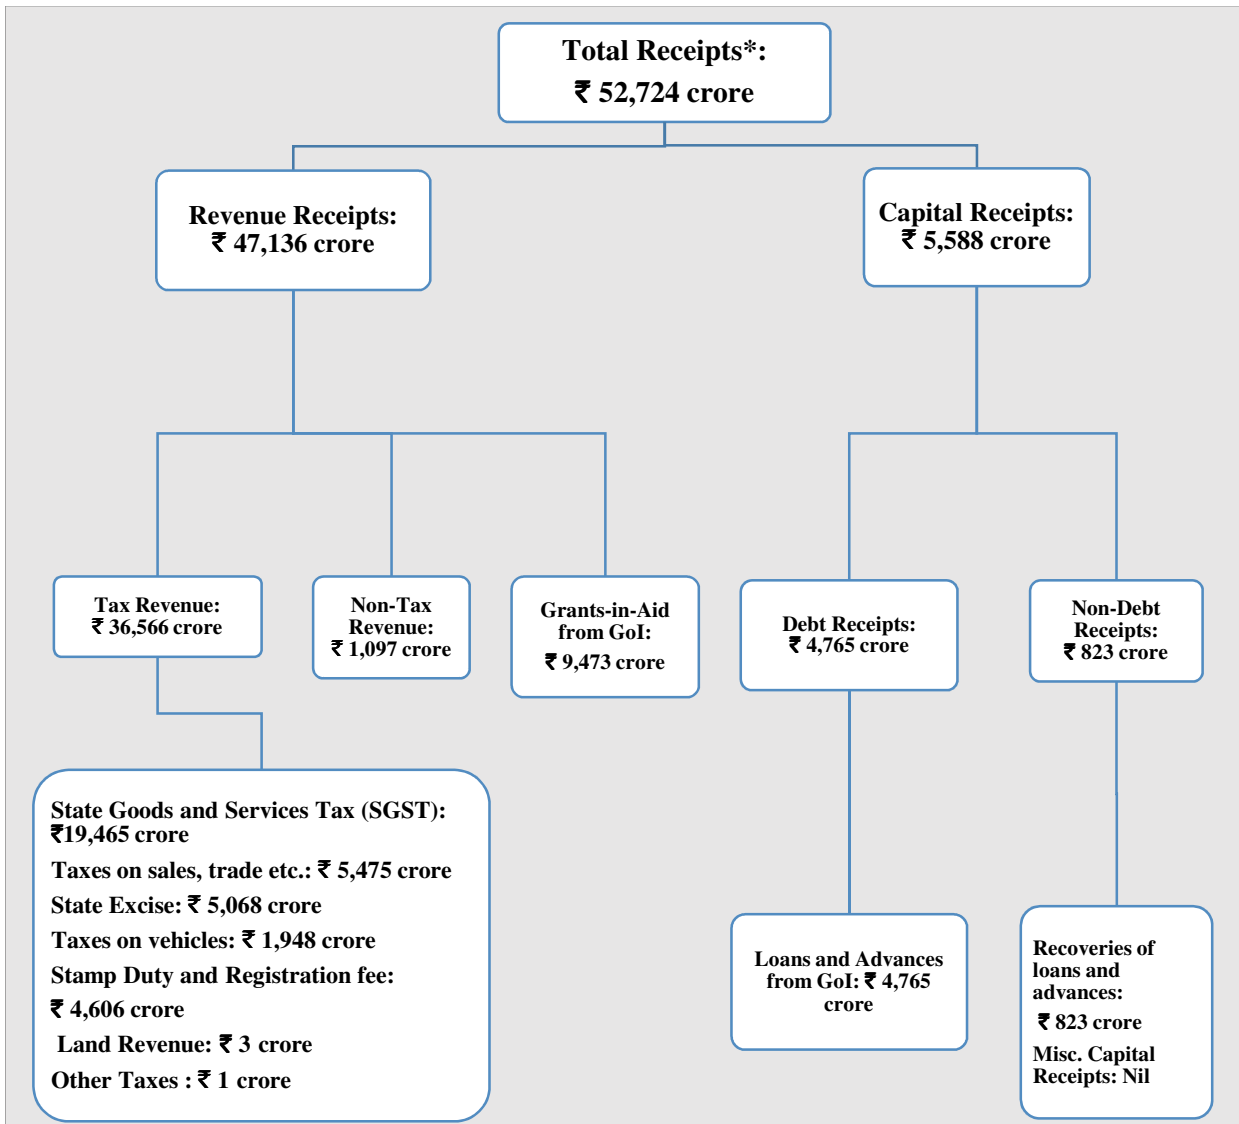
Total Receipts*:
₹ 52,724 crore

Revenue Receipts:
₹ 47,136 crore

Capital Receipts:
₹ 5,588 crore

Tax Revenue:
₹ 36,566 crore

Non-Tax Revenue:
₹ 1,097 crore

Grants-in-Aid from GoI:
₹ 9,473 crore

Debt Receipts:
₹ 4,765 crore

Non-Debt Receipts:
₹ 823 crore

State Goods and Services Tax (SGST): ₹19,465 crore
Taxes on sales, trade etc.: ₹ 5,475 crore
State Excise: ₹ 5,068 crore
Taxes on vehicles: ₹ 1,948 crore
Stamp Duty and Registration fee: ₹ 4,606 crore
Land Revenue: ₹ 3 crore
Other Taxes : ₹ 1 crore

Loans and Advances from GoI: ₹ 4,765 crore

Recoveries of loans and advances:
₹ 823 crore
Misc. Capital Receipts: Nil